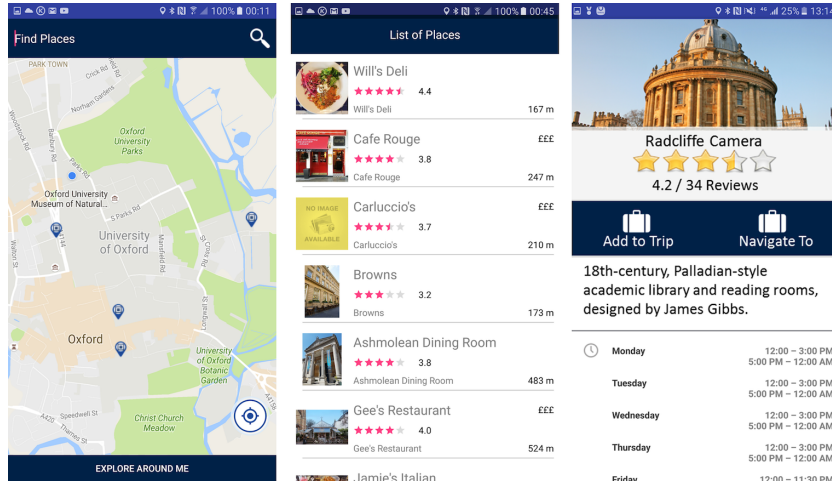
100% 00:11

Find Places

PARK TOWN

Crick Rd

Norham Gardens

Oxford University Parks

Oxford University Museum of Natural...

S Parks Rd

University of Oxford

Oxford

University of Oxford Botanic Garden

Christ Church Meadow

Speedwell St

A420

EXPLORE AROUND ME

100% 00:45

List of Places

Will's Deli
4.4
Will's Deli 167 m

Cafe Rouge
£££
3.8
Cafe Rouge 247 m

Carluccio's
£££
3.7
NO IMAGE AVAILABLE
Carluccio's 210 m

Browns
3.2
Browns 173 m

Ashmolean Dining Room
3.8
Ashmolean Dining Room 483 m

Gee's Restaurant
£££
4.0
Gee's Restaurant 524 m

Jamie's Italian

25% 13:1

Radcliffe Camera

4.2 / 34 Reviews

Add to Trip

Navigate To

18th-century, Palladian-style academic library and reading rooms, designed by James Gibbs.

Monday 12:00 – 3:00 PM 5:00 PM – 12:00 AM

Tuesday 12:00 – 3:00 PM 5:00 PM – 12:00 AM

Wednesday 12:00 – 3:00 PM 5:00 PM – 12:00 AM

Thursday 12:00 – 3:00 PM 5:00 PM – 12:00 AM

Friday 12:00 – 11:30 PM